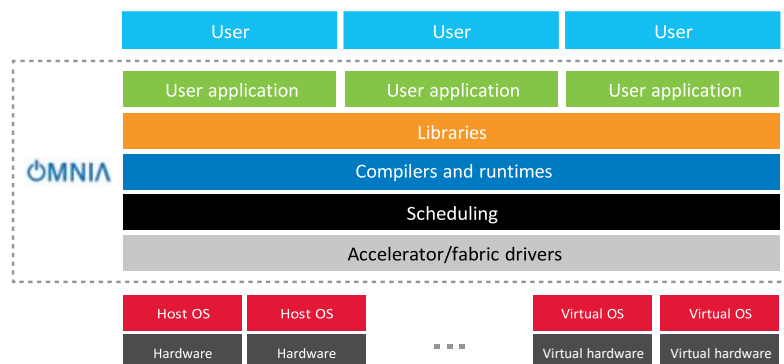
User User User

OMNIA

User application User application User application

Libraries

Compilers and runtimes

Scheduling

Accelerator/fabric drivers

Host OS Host OS Virtual OS Virtual OS

Hardware Hardware ... Virtual hardware Virtual hardware